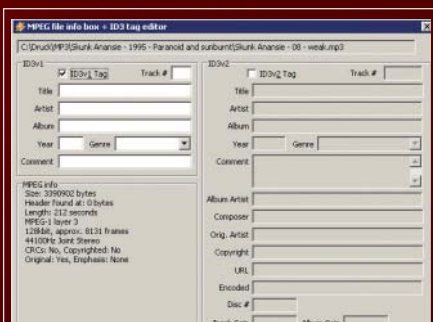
MPEG file info box + ID3 tag editor

C:\Druck\MP3\Skunk Anansie - 1995 - Paranoid and sunburnt\Skunk Anansie - 08 - weak.mp3

ID3v1
ID3v1 Tag
Track #
Title
Artist
Album
Year
Genre
Comment

MPEG info
Size: 3390902 bytes
Header found at: 0 bytes
Length: 212 seconds
MPEG-1 layer 3
128kbit, approx. 8131 frames
44100Hz Joint Stereo
CRCs: No, Copyrighted: No
Original: Yes, Emphasis: None

ID3v2
ID3v2 Tag
Track #
Title
Artist
Album
Year
Genre
Comment
Album Artist
Composer
Orig. Artist
Copyright
URL
Encoded
Disc #
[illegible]
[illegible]